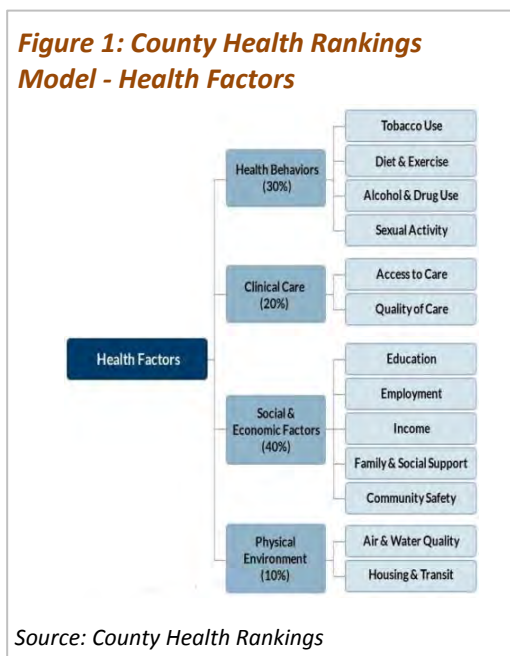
*Figure 1: County Health Rankings Model - Health Factors*

Health Factors

Health Behaviors (30%)

Tobacco Use

Diet & Exercise

Alcohol & Drug Use

Sexual Activity

Clinical Care (20%)

Access to Care

Quality of Care

Social & Economic Factors (40%)

Education

Employment

Income

Family & Social Support

Community Safety

Physical Environment (10%)

Air & Water Quality

Housing & Transit

*Source: County Health Rankings*